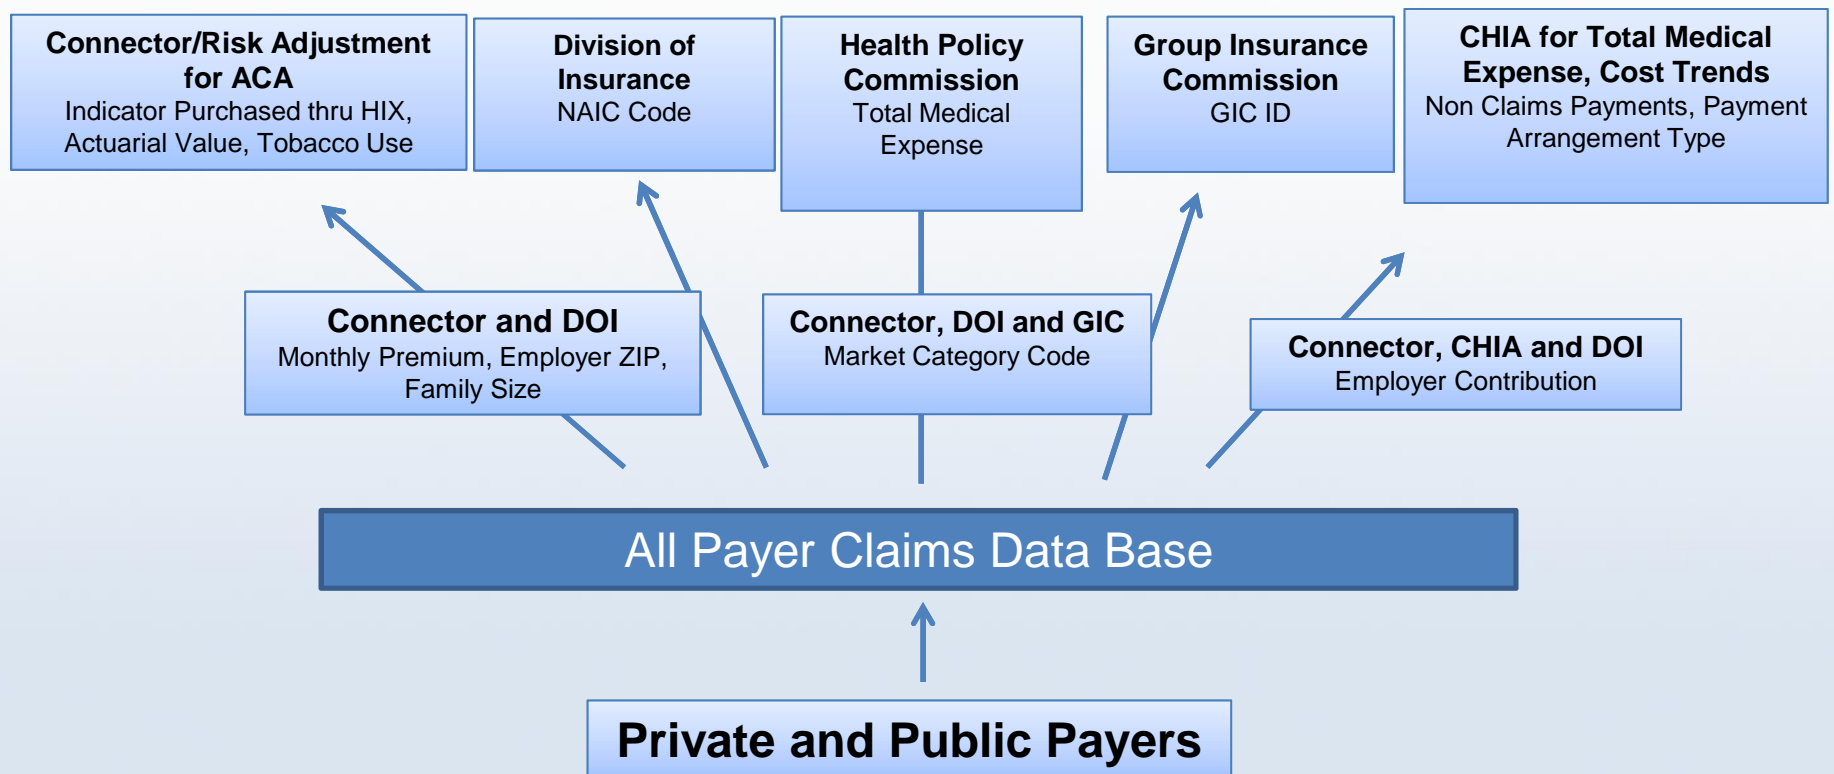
Connector/Risk Adjustment for ACA
Indicator Purchased thru HIX, Actuarial Value, Tobacco Use

Division of Insurance
NAIC Code

Health Policy Commission
Total Medical Expense

Group Insurance Commission
GIC ID

CHIA for Total Medical Expense, Cost Trends
Non Claims Payments, Payment Arrangement Type

Connector and DOI
Monthly Premium, Employer ZIP, Family Size

Connector, DOI and GIC
Market Category Code

Connector, CHIA and DOI
Employer Contribution

All Payer Claims Data Base

Private and Public Payers